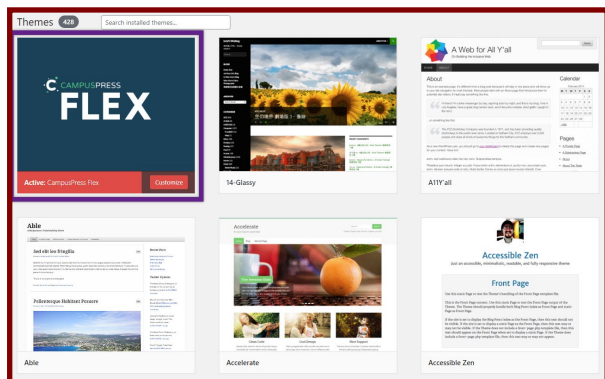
Themes 428

Search installed themes...

CAMPUSPRESS FLEX

Active: CampusPress Flex

Customize

14-Glassy

A Web for All Y'all

About

Calendar

Pages

A11Y'all

Able

Aed alle leo Bingilla

Pellentesque Habitant Posuere

Able

Accelerate

Clean Code

Cool Design

Accelerate

Accessible Zen

Just an accessible, minimalistic, readable, and fully responsive theme

Front Page

Accessible Zen